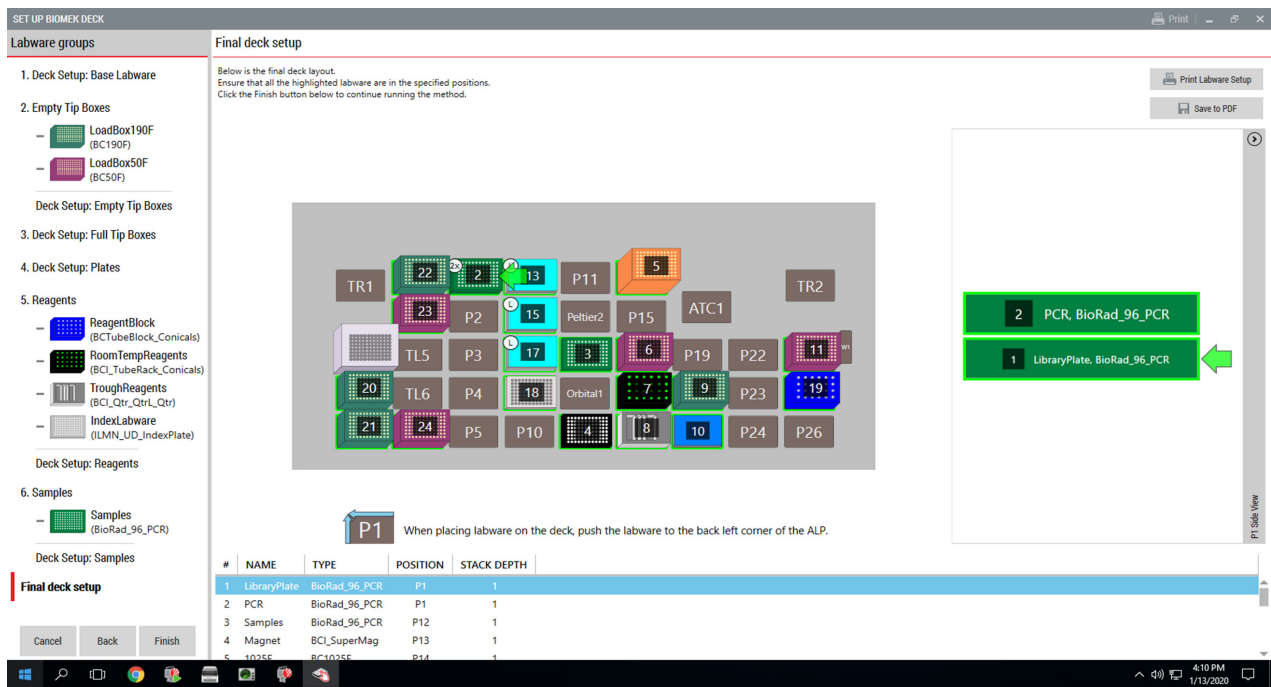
SET UP BIOMEK DECK
Print

Labware groups

1. Deck Setup: Base Labware

2. Empty Tip Boxes
LoadBox190F (BC190F)
LoadBox50F (BC50F)
Deck Setup: Empty Tip Boxes

3. Deck Setup: Full Tip Boxes

4. Deck Setup: Plates

5. Reagents
ReagentBlock (BCTubeBlock_Conicals)
RoomTempReagents (BCI_TubeRack_Conicals)
TroughReagents (BCI_Qtr_Qtrl_Qtr)
IndexLabware (ILMN_UD_IndexPlate)
Deck Setup: Reagents

6. Samples
Samples (BioRad_96_PCR)
Deck Setup: Samples

Final deck setup

Cancel Back Finish

Final deck setup

Below is the final deck layout.
Ensure that all the highlighted labware are in the specified positions.
Click the Finish button below to continue running the method.

Print Labware Setup
Save to PDF

TR1 22 2x 2 x1 13 P11 5 TR2
23 P2 L 15 Peltier2 P15 ATC1
TL5 P3 L 17 3 6 P19 P22 11 W
20 TL6 P4 18 Orbital1 7 9 P23 19
21 24 P5 P10 4 8 10 P24 P26

2 PCR, BioRad_96_PCR
1 LibraryPlate, BioRad_96_PCR

P1 Side View

P1 When placing labware on the deck, push the labware to the back left corner of the ALP.

| # | NAME | TYPE | POSITION | STACK DEPTH |
|---|---|---|---|---|
| 1 | LibraryPlate | BioRad_96_PCR | P1 | 1 |
| 2 | PCR | BioRad_96_PCR | P1 | 1 |
| 3 | Samples | BioRad_96_PCR | P12 | 1 |
| 4 | Magnet | BCI_SuperMag | P13 | 1 |
| 5 | 1025F | BC1025F | P14 | 1 |

4:10 PM
1/13/2020